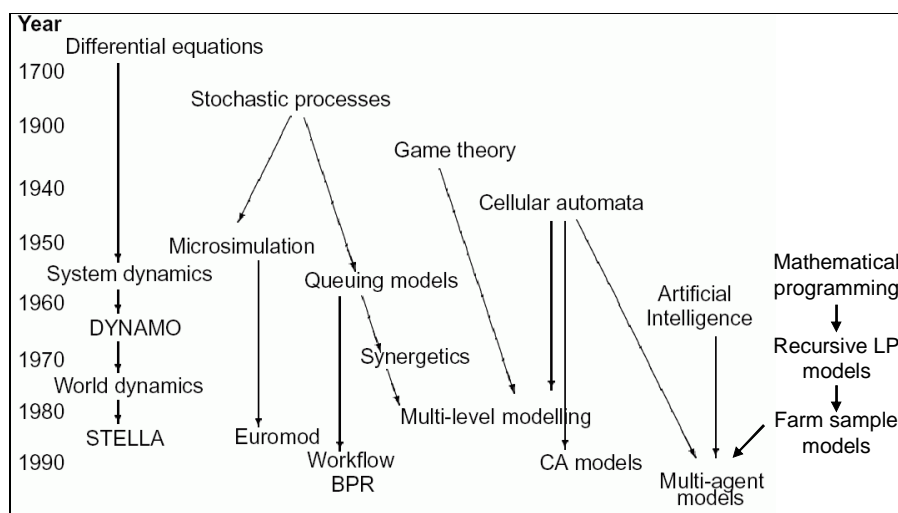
Year
Differential equations
1700
Stochastic processes
1900
Game theory
1940
Cellular automata
1950
Microsimulation
System dynamics
Queuing models
Mathematical programming
1960
Artificial Intelligence
DYNAMO
1970
Synergetics
Recursive LP models
World dynamics
1980
Multi-level modelling
Farm sample models
STELLA
Euromod
1990
Workflow BPR
CA models
Multi-agent models